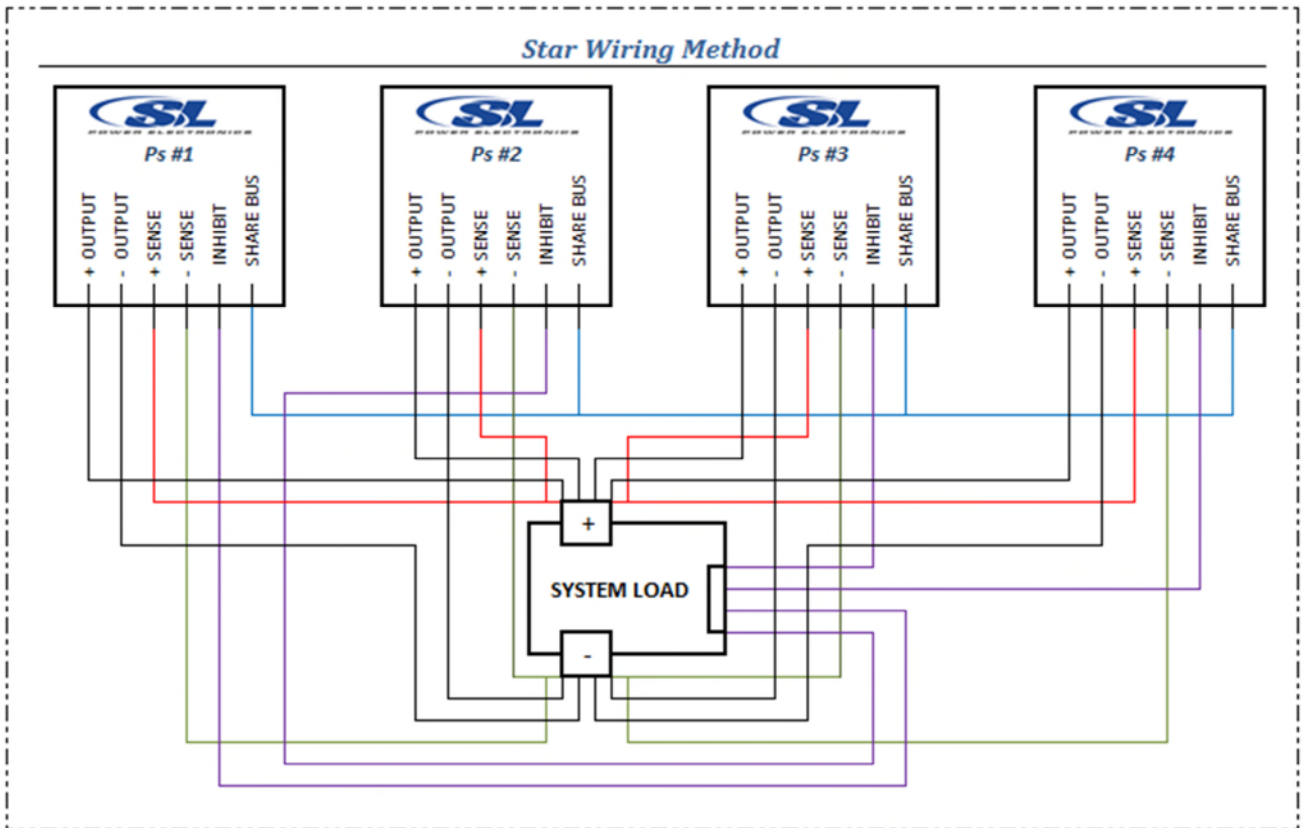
Star Wiring Method

SL POWER ELECTRONICS
Ps #1
+ OUTPUT
- OUTPUT
+ SENSE
- SENSE
INHIBIT
SHARE BUS

SL POWER ELECTRONICS
Ps #2
+ OUTPUT
- OUTPUT
+ SENSE
- SENSE
INHIBIT
SHARE BUS

SL POWER ELECTRONICS
Ps #3
+ OUTPUT
- OUTPUT
+ SENSE
- SENSE
INHIBIT
SHARE BUS

SL POWER ELECTRONICS
Ps #4
+ OUTPUT
- OUTPUT
+ SENSE
- SENSE
INHIBIT
SHARE BUS

+
SYSTEM LOAD
-